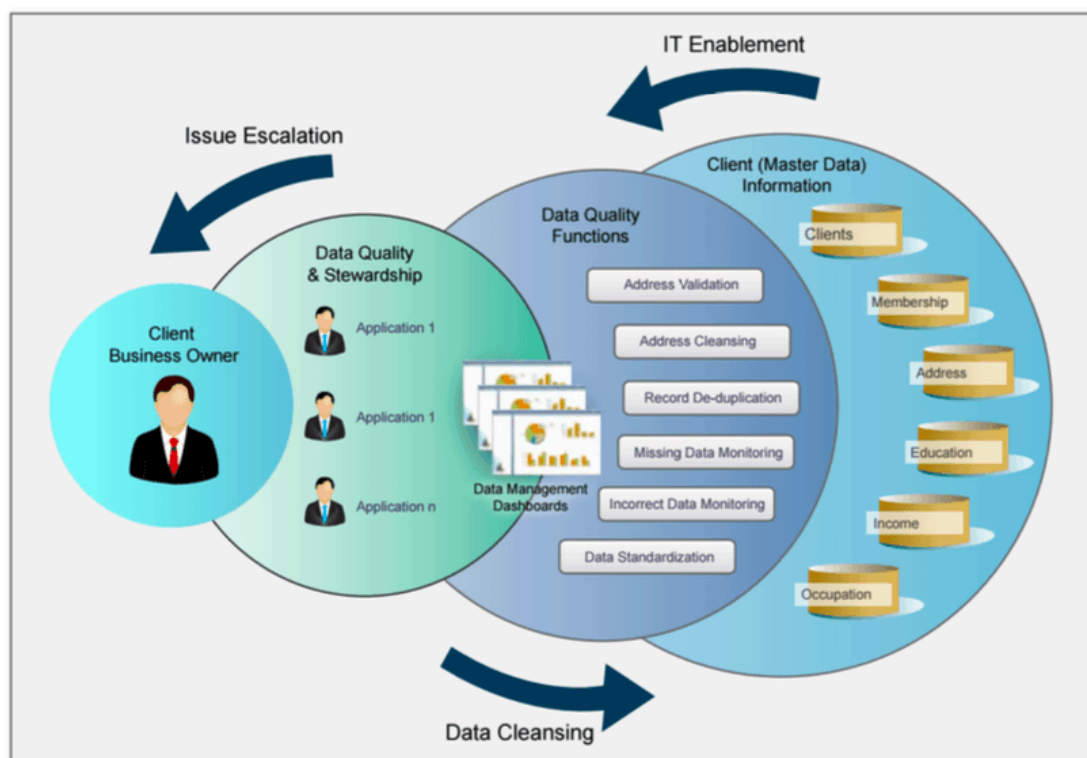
IT Enablement

Issue Escalation

Client (Master Data) Information

Clients

Membership

Address

Education

Income

Occupation

Data Quality Functions

Address Validation

Address Cleansing

Record De-duplication

Missing Data Monitoring

Incorrect Data Monitoring

Data Standardization

Data Quality & Stewardship

Application 1

Application 1

Application n

Data Management Dashboards

Client Business Owner

Data Cleansing